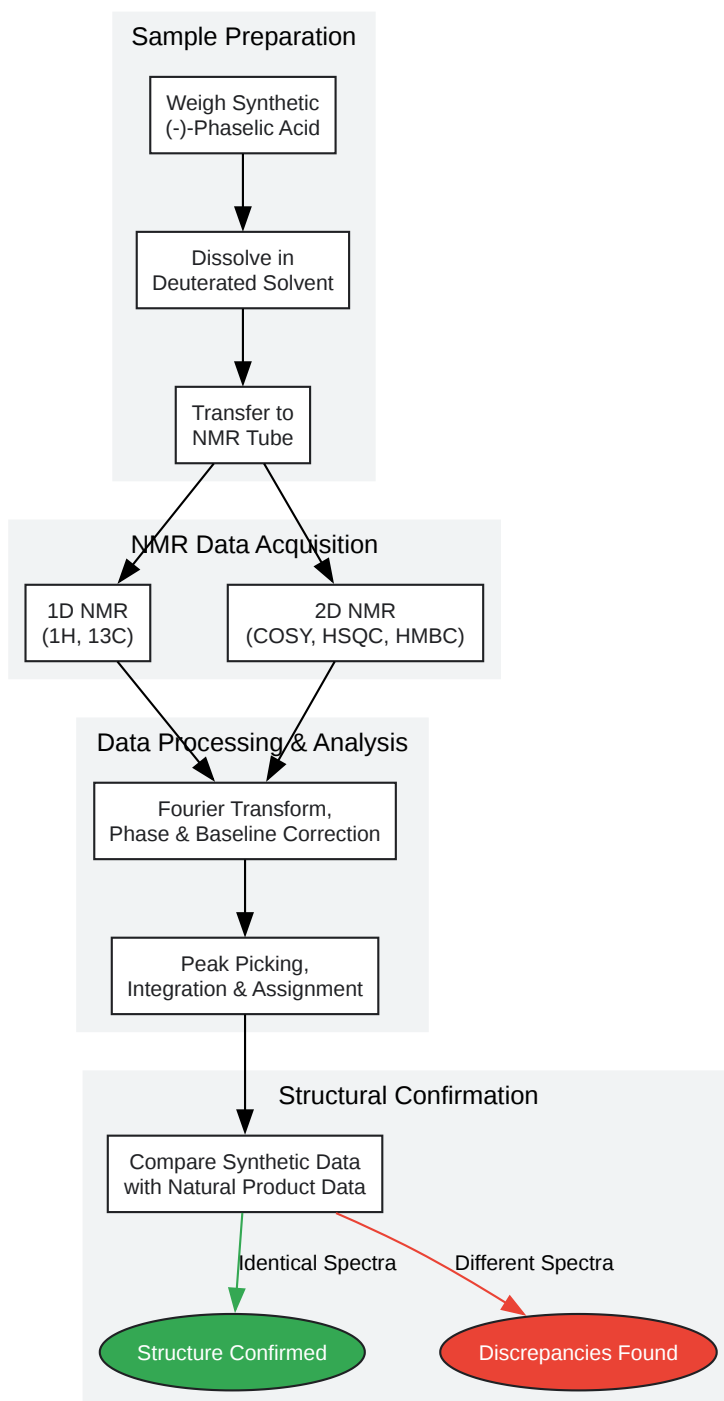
Sample Preparation

Weigh Synthetic (-)-Phaselic Acid

Dissolve in Deuterated Solvent

Transfer to NMR Tube

NMR Data Acquisition

1D NMR (1H, 13C)

2D NMR (COSY, HSQC, HMBC)

Data Processing & Analysis

Fourier Transform, Phase & Baseline Correction

Peak Picking, Integration & Assignment

Structural Confirmation

Compare Synthetic Data with Natural Product Data

Identical Spectra

Different Spectra

Structure Confirmed

Discrepancies Found